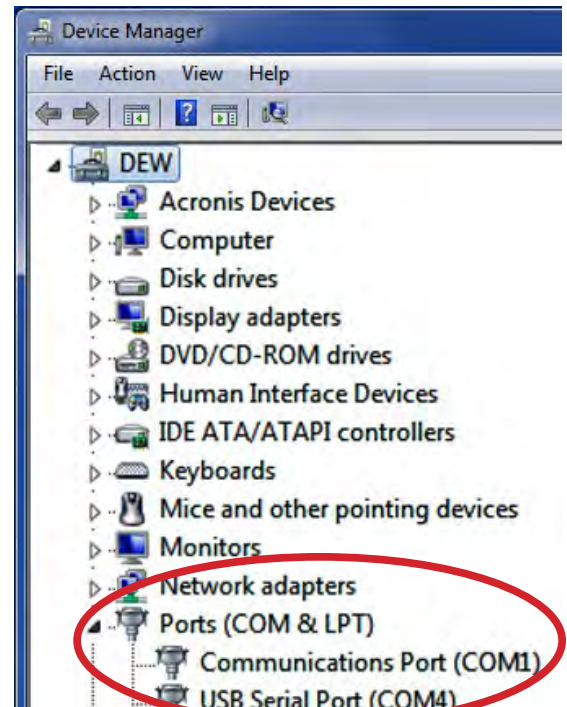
Device Manager

File Action View Help

DEW
Acronis Devices
Computer
Disk drives
Display adapters
DVD/CD-ROM drives
Human Interface Devices
IDE ATA/ATAPI controllers
Keyboards
Mice and other pointing devices
Monitors
Network adapters
Ports (COM & LPT)
Communications Port (COM1)
USB Serial Port (COM4)